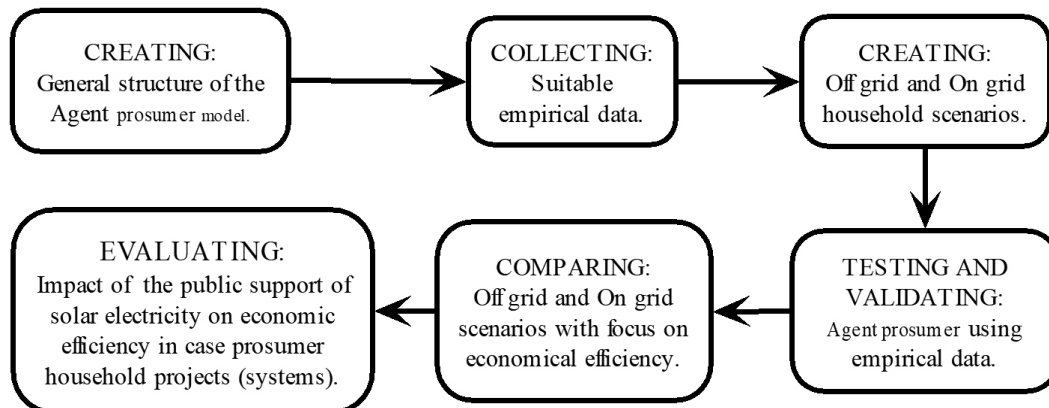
CREATING:
General structure of the Agent prosumer model.

COLLECTING:
Suitable empirical data.

CREATING:
Off grid and On grid household scenarios.

TESTING AND VALIDATING:
Agent prosumer using empirical data.

COMPARING:
Off grid and On grid scenarios with focus on economical efficiency.

EVALUATING:
Impact of the public support of solar electricity on economic efficiency in case prosumer household projects (systems).